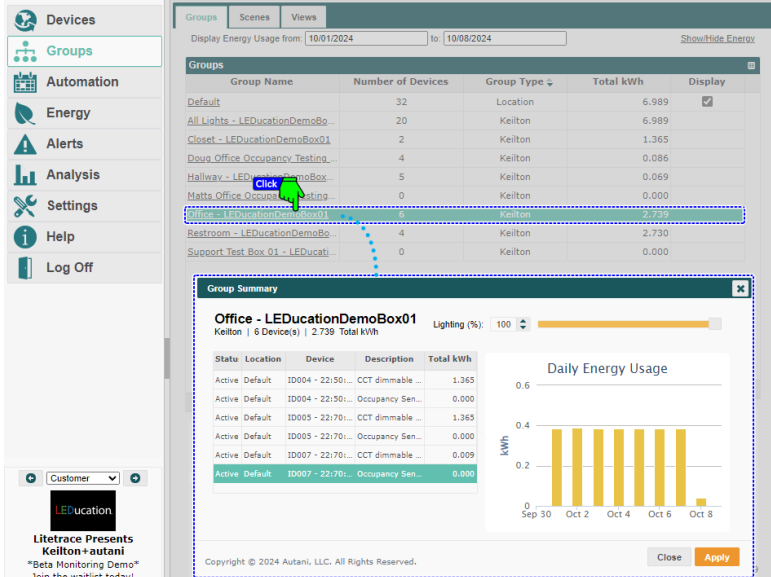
Devices
Groups
Automation
Energy
Alerts
Analysis
Settings
Help
Log Off

Customer

LEDucation

Litetrace Presents
Keilton+autani
*Beta Monitoring Demo*
Join the waitlist today!

Groups | Scenes | Views

Display Energy Usage from: 10/01/2024 to: 10/08/2024 Show/Hide Energy

Groups

| Group Name | Number of Devices | Group Type | Total kWh | Display |
|---|---|---|---|---|
| Default | 32 | Location | 6.989 | ☑ |
| All Lights - LEDucationDemoBox... | 20 | Keilton | 6.989 | |
| Closet - LEDucationDemoBox01 | 2 | Keilton | 1.365 | |
| Doug Office Occupancy Testing ... | 4 | Keilton | 0.086 | |
| Hallway - LEDucationDemoBox... | 5 | Keilton | 0.069 | |
| Matts Office Occupa...esting ... | 0 | Keilton | 0.000 | |
| Office - LEDucationDemoBox01 | 6 | Keilton | 2.739 | |
| Restroom - LEDucationDemoBo... | 4 | Keilton | 2.730 | |
| Support Test Box 01 - LEDucati... | 0 | Keilton | 0.000 | |

Click

Group Summary

Office - LEDucationDemoBox01
Keilton | 6 Device(s) | 2.739 Total kWh

Lighting (%): 100

| Status | Location | Device | Description | Total kWh |
|---|---|---|---|---|
| Active | Default | ID004 - 22:50:... | CCT dimmable ... | 1.365 |
| Active | Default | ID004 - 22:50:... | Occupancy Sen... | 0.000 |
| Active | Default | ID005 - 22:70:... | CCT dimmable ... | 1.365 |
| Active | Default | ID005 - 22:70:... | Occupancy Sen... | 0.000 |
| Active | Default | ID007 - 22:70:... | CCT dimmable ... | 0.009 |
| Active | Default | ID007 - 22:70:... | Occupancy Sen... | 0.000 |

Daily Energy Usage
kWh
0.6
0.4
0.2
0
Sep 30 Oct 2 Oct 4 Oct 6 Oct 8

Copyright © 2024 Autani, LLC. All Rights Reserved.

Close
Apply